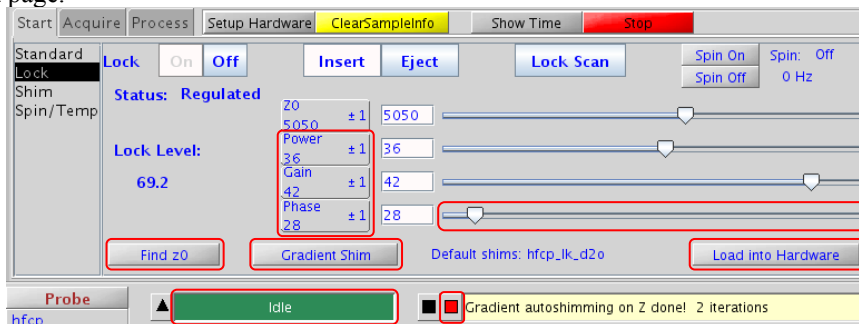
page.

Start | Acquire | Process | Setup Hardware | ClearSampleInfo | Show Time | Stop

Standard
Lock
Shim
Spin/Temp

Lock | On | Off | Insert | Eject | Lock Scan | Spin On | Spin Off | Spin: Off | 0 Hz

Status: Regulated

Z0 5050 | ±1 | 5050

Lock Level:

Power 36 | ±1 | 36

69.2

Gain 42 | ±1 | 42

Phase 28 | ±1 | 28

Find z0 | Gradient Shim | Default shims: hfcp_lk_d2o | Load into Hardware

Probe
hfcp

Idle

Gradient autoshimming on Z done! 2 iterations